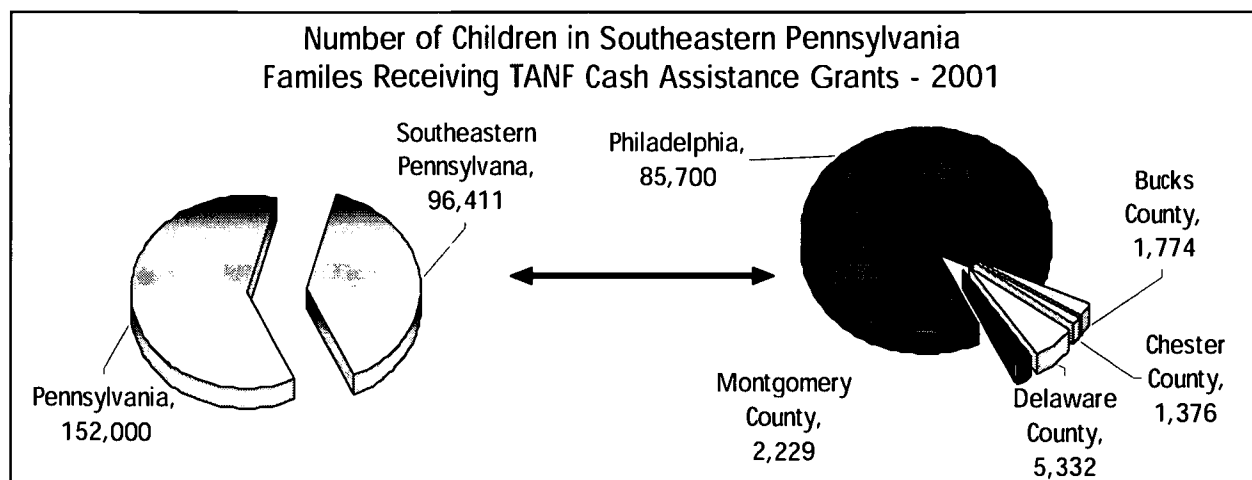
Number of Children in Southeastern Pennsylvania Familes Receiving TANF Cash Assistance Grants - 2001

Southeastern Pennsylvana, 96,411

Pennsylvania, 152,000

Philadelphia, 85,700

Bucks County, 1,774

Chester County, 1,376

Montgomery County, 2,229

Delaware County, 5,332